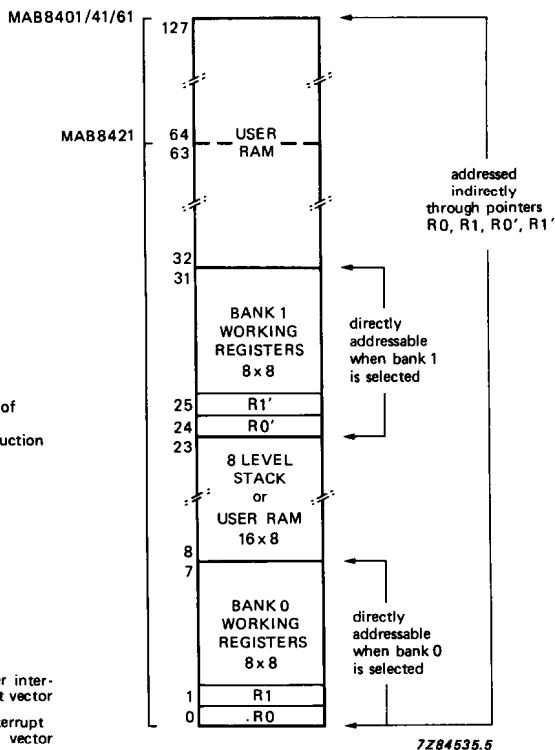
MAB8401/41/61
127

MAB8421
64
63
USER RAM

addressed indirectly through pointers R0, R1, R0', R1'

32
31
BANK 1 WORKING REGISTERS 8 x 8

directly addressable when bank 1 is selected

of

uction

25 R1'
24 R0'
23
8 LEVEL STACK or USER RAM 16 x 8
8
7
BANK 0 WORKING REGISTERS 8 x 8

directly addressable when bank 0 is selected

er inter-
t vector

errupt
vector

1 R1
0 .R0

7Z84535.5